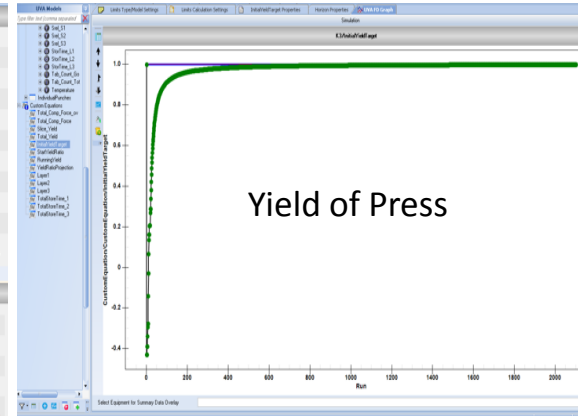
EVA Models
Type filter text (comma separated)
Soil_L1
Soil_L2
Soil_L3
StowTime_L1
StowTime_L2
StowTime_L3
Tab_Count_Sio
Tab_Count_Tot
Temperature
IndividualPunches
Custom Equations
Total_Comp_Force_cv
Total_Comp_Force
Stow_Yield
Total_Yield
InitialYieldTarget
StartYieldRatio
RunningYield
YieldRatioProjection
Layer1
Layer2
Layer3
TotalStowTime_1
TotalStowTime_2
TotalStowTime_3

Limits Type/Model Settings
Limits Calculation Settings
InitialYieldTarget Properties
Horizon Properties
EVA-FD Graph

Simulation

K3/InitialYieldTarget

Yield of Press

CustomEquation/CustomEquations/InitialYieldTarget

1.0
0.8
0.6
0.4
0.2
0
-0.2
-0.4

0
200
400
600
800
1000
1200
1400
1600
1800
2000

Run

Select Equipment for Summary Data Overlay